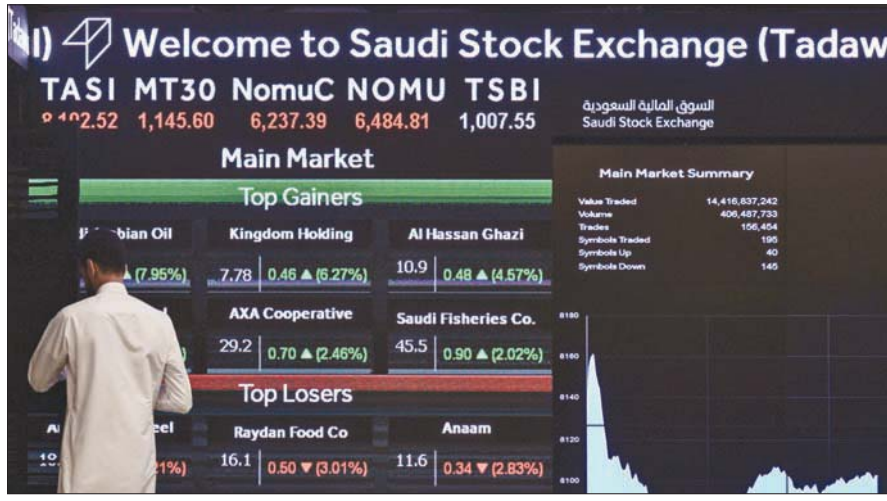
I) Welcome to Saudi Stock Exchange (Tadaw

TASI MT30 NomuC NOMU TSBI

8,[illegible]2.52 1,145.60 6,237.39 6,484.81 1,007.55

السوق المالية السعودية
Saudi Stock Exchange

Main Market

Top Gainers

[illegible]bian Oil | Kingdom Holding | Al Hassan Ghazi
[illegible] (7.95%) | 7.78 | 0.46 ▲ (6.27%) | 10.9 | 0.48 ▲ (4.57%)

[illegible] | AXA Cooperative | Saudi Fisheries Co.
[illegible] | 29.2 | 0.70 ▲ (2.46%) | 45.5 | 0.90 ▲ (2.02%)

Top Losers

A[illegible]eel | Raydan Food Co | Anaam
1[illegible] 21%) | 16.1 | 0.50 ▼ (3.01%) | 11.6 | 0.34 ▼ (2.83%)

Main Market Summary

| | |
|---|---|
| Value Traded | 14,416,637,242 |
| Volume | 406,487,733 |
| Trades | 156,454 |
| Symbols Traded | 195 |
| Symbols Up | 40 |
| Symbols Down | 145 |

8180
8160
8140
8120
8100